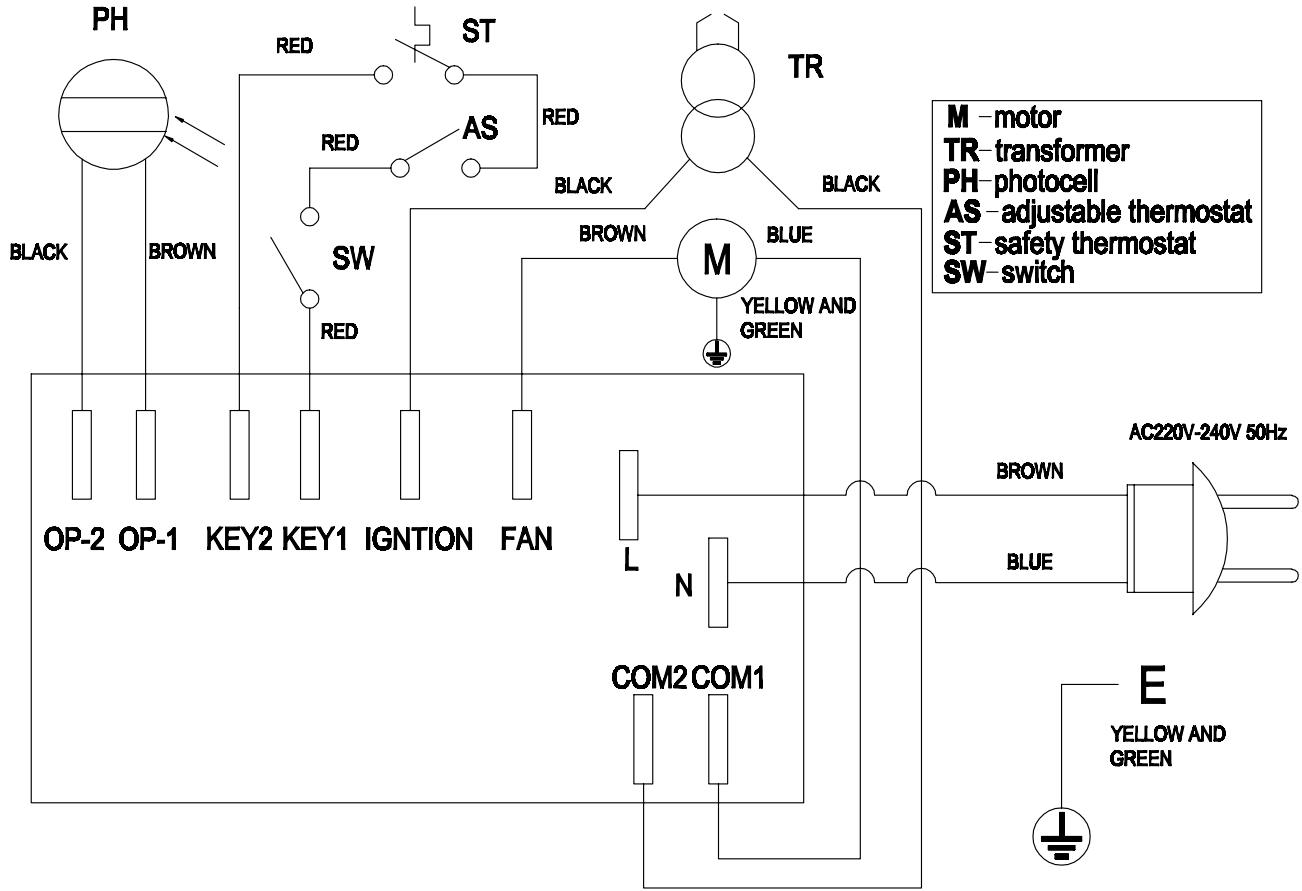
PH

RED

ST

TR

RED

RED

AS

M -motor
TR-transformer
PH-photocell
AS -adjustable thermostat
ST-safety thermostat
SW-switch

BLACK

BLACK

BLACK

BROWN

BROWN

BLUE

M

SW

YELLOW AND GREEN

RED

AC220V-240V 50Hz

BROWN

OP-2 OP-1 KEY2 KEY1 IGNTION FAN

L

BLUE

N

COM2 COM1

E

YELLOW AND GREEN